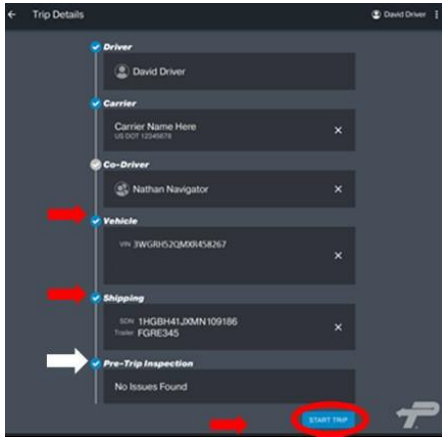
Trip Details

David Driver

Driver

David Driver

Carrier

Carrier Name Here
US DOT 12345678

Co-Driver

Nathan Navigator

Vehicle

VIN 3WGRH52QMXR458267

Shipping

SON 1HGBH41JXMN109186
Trailer FGRE345

Pre-Trip Inspection

No Issues Found

START TRIP